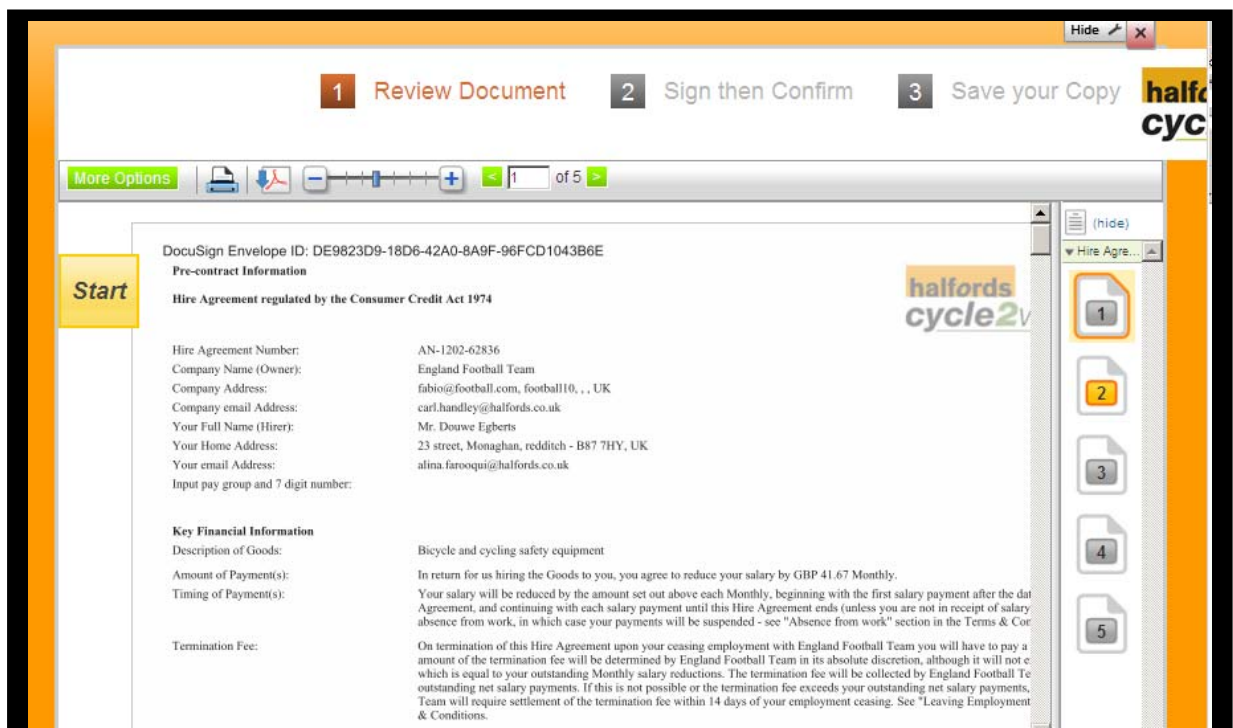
Hide ×

1 Review Document 2 Sign then Confirm 3 Save your Copy

halfo
cyc

More Options 1 of 5

(hide)

▾ Hire Agre...

1
2
3
4
5

Start

DocuSign Envelope ID: DE9823D9-18D6-42A0-8A9F-96FCD1043B6E

Pre-contract Information

Hire Agreement regulated by the Consumer Credit Act 1974

halfords
cycle2v

| | |
|---|---|
| Hire Agreement Number: | AN-1202-62836 |
| Company Name (Owner): | England Football Team |
| Company Address: | fabio@football.com, football10, , , UK |
| Company email Address: | carl.handley@halfords.co.uk |
| Your Full Name (Hirer): | Mr. Douwe Egberts |
| Your Home Address: | 23 street, Monaghan, redditch - B87 7HY, UK |
| Your email Address: | alina.farooqui@halfords.co.uk |
| Input pay group and 7 digit number: | |

Key Financial Information

| | |
|---|---|
| Description of Goods: | Bicycle and cycling safety equipment |
| Amount of Payment(s): | In return for us hiring the Goods to you, you agree to reduce your salary by GBP 41.67 Monthly. |
| Timing of Payment(s): | Your salary will be reduced by the amount set out above each Monthly, beginning with the first salary payment after the dat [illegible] Agreement, and continuing with each salary payment until this Hire Agreement ends (unless you are not in receipt of salary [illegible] absence from work, in which case your payments will be suspended - see "Absence from work" section in the Terms & Cor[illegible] |
| Termination Fee: | On termination of this Hire Agreement upon your ceasing employment with England Football Team you will have to pay a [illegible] amount of the termination fee will be determined by England Football Team in its absolute discretion, although it will not e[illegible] which is equal to your outstanding Monthly salary reductions. The termination fee will be collected by England Football Te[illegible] outstanding net salary payments. If this is not possible or the termination fee exceeds your outstanding net salary payments, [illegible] Team will require settlement of the termination fee within 14 days of your employment ceasing. See "Leaving Employment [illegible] & Conditions. |